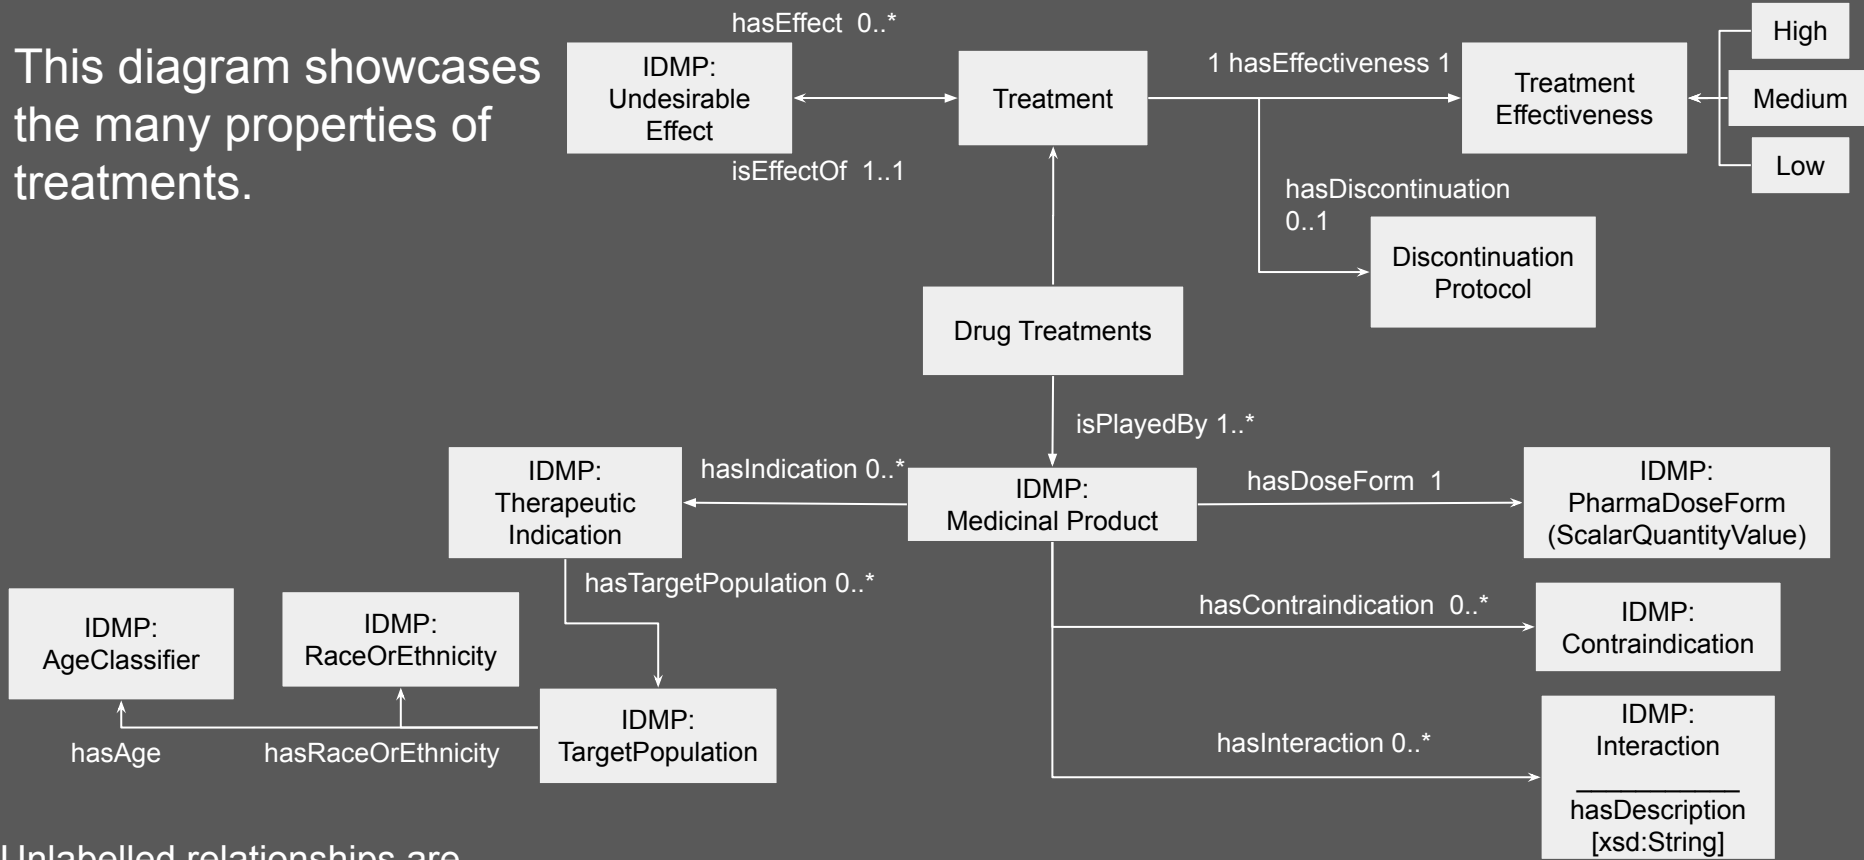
This diagram showcases the many properties of treatments.

hasEffect 0..*

IDMP: Undesirable Effect

isEffectOf 1..1

Treatment

1 hasEffectiveness 1

Treatment Effectiveness

High

Medium

Low

hasDiscontinuation 0..1

Discontinuation Protocol

Drug Treatments

isPlayedBy 1..*

IDMP: Therapeutic Indication

hasIndication 0..*

IDMP: Medicinal Product

hasDoseForm 1

IDMP: PharmaDoseForm (ScalarQuantityValue)

hasTargetPopulation 0..*

hasContraindication 0..*

IDMP: Contraindication

IDMP: AgeClassifier

IDMP: RaceOrEthnicity

IDMP: TargetPopulation

hasAge

hasRaceOrEthnicity

hasInteraction 0..*

IDMP: Interaction

hasDescription [xsd:String]

Unlabelled relationships are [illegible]